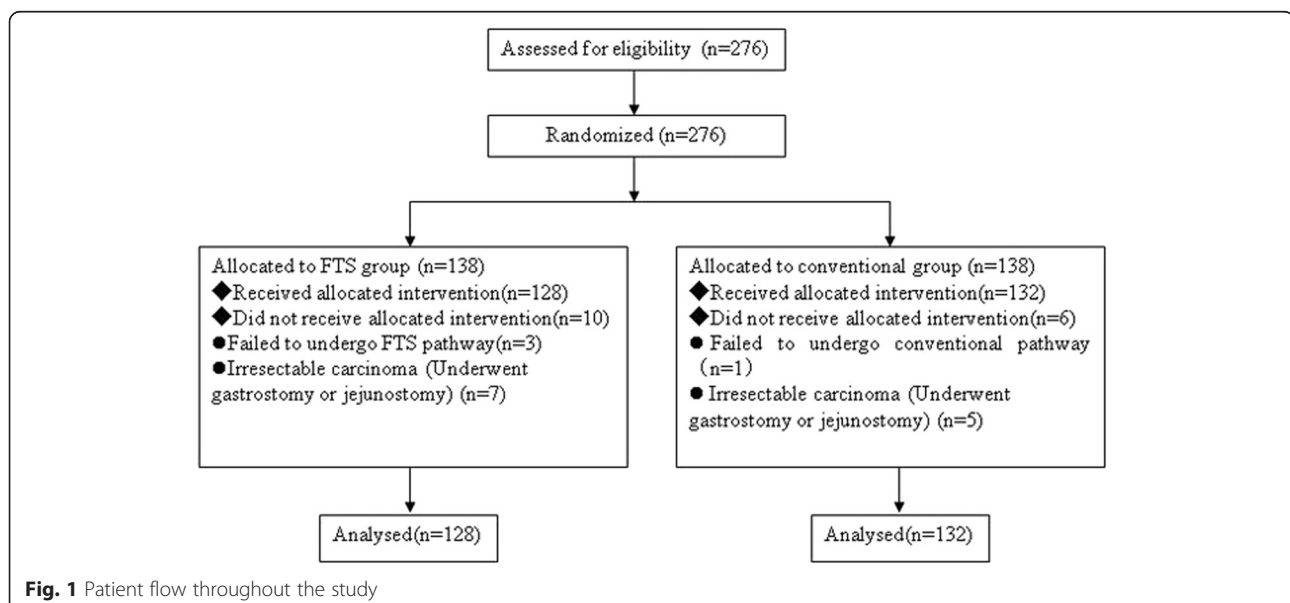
Assessed for eligibility (n=276)

Randomized (n=276)

Allocated to FTS group (n=138)
◆Received allocated intervention(n=128)
◆Did not receive allocated intervention(n=10)
●Failed to undergo FTS pathway(n=3)
●Irresectable carcinoma (Underwent gastrostomy or jejunostomy) (n=7)

Allocated to conventional group (n=138)
◆Received allocated intervention(n=132)
◆Did not receive allocated intervention(n=6)
● Failed to undergo conventional pathway (n=1)
● Irresectable carcinoma (Underwent gastrostomy or jejunostomy) (n=5)

Analysed(n=128)

Analysed(n=132)

Fig. 1 Patient flow throughout the study